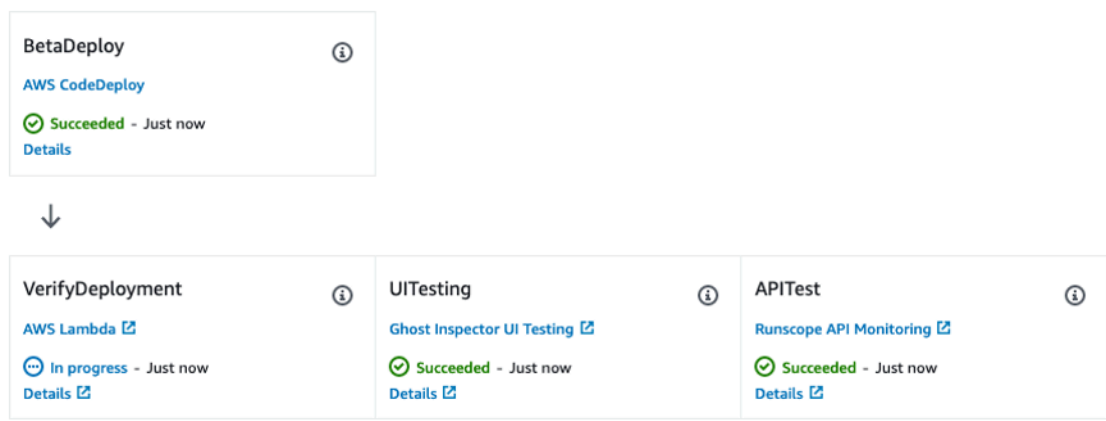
BetaDeploy

AWS CodeDeploy

Succeeded - Just now

Details

VerifyDeployment

AWS Lambda

In progress - Just now

Details

UITesting

Ghost Inspector UI Testing

Succeeded - Just now

Details

APITest

Runscope API Monitoring

Succeeded - Just now

Details